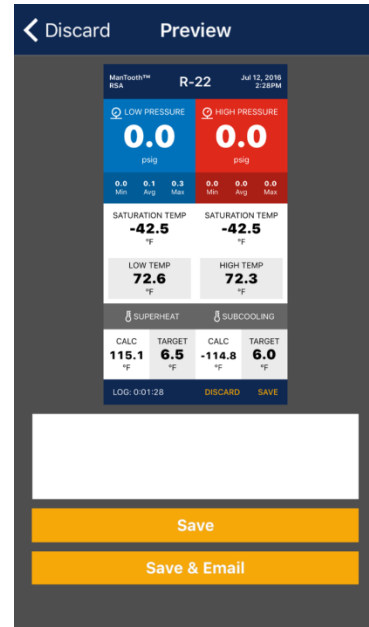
Discard Preview

ManTooth™ RSA
R-22
Jul 12, 2016 2:28PM

LOW PRESSURE
0.0
psig
0.0 Min 0.1 Avg 0.3 Max

HIGH PRESSURE
0.0
psig
0.0 Min 0.0 Avg 0.0 Max

SATURATION TEMP
-42.5
°F

SATURATION TEMP
-42.5
°F

LOW TEMP
72.6
°F

HIGH TEMP
72.3
°F

SUPERHEAT
SUBCOOLING

| CALC | TARGET | CALC | TARGET |
|---|---|---|---|
| 115.1 °F | 6.5 °F | -114.8 °F | 6.0 °F |

LOG: 0:01:28 DISCARD SAVE

Save

Save & Email